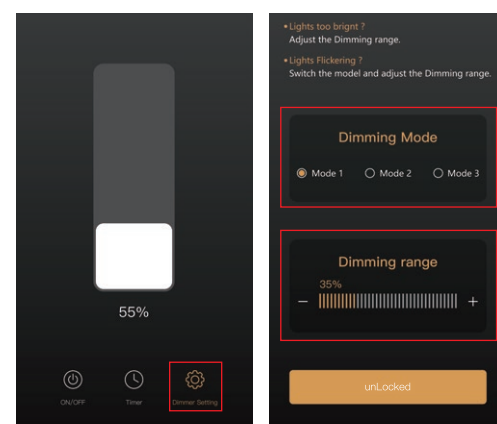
55%

ON/OFF

Timer

Dimmer Setting

• Lights too bright ?
Adjust the Dimming range.

• Lights Flickering ?
Switch the model and adjust the Dimming range.

Dimming Mode

Mode 1

Mode 2

Mode 3

Dimming range

35%

−

+

unLocked